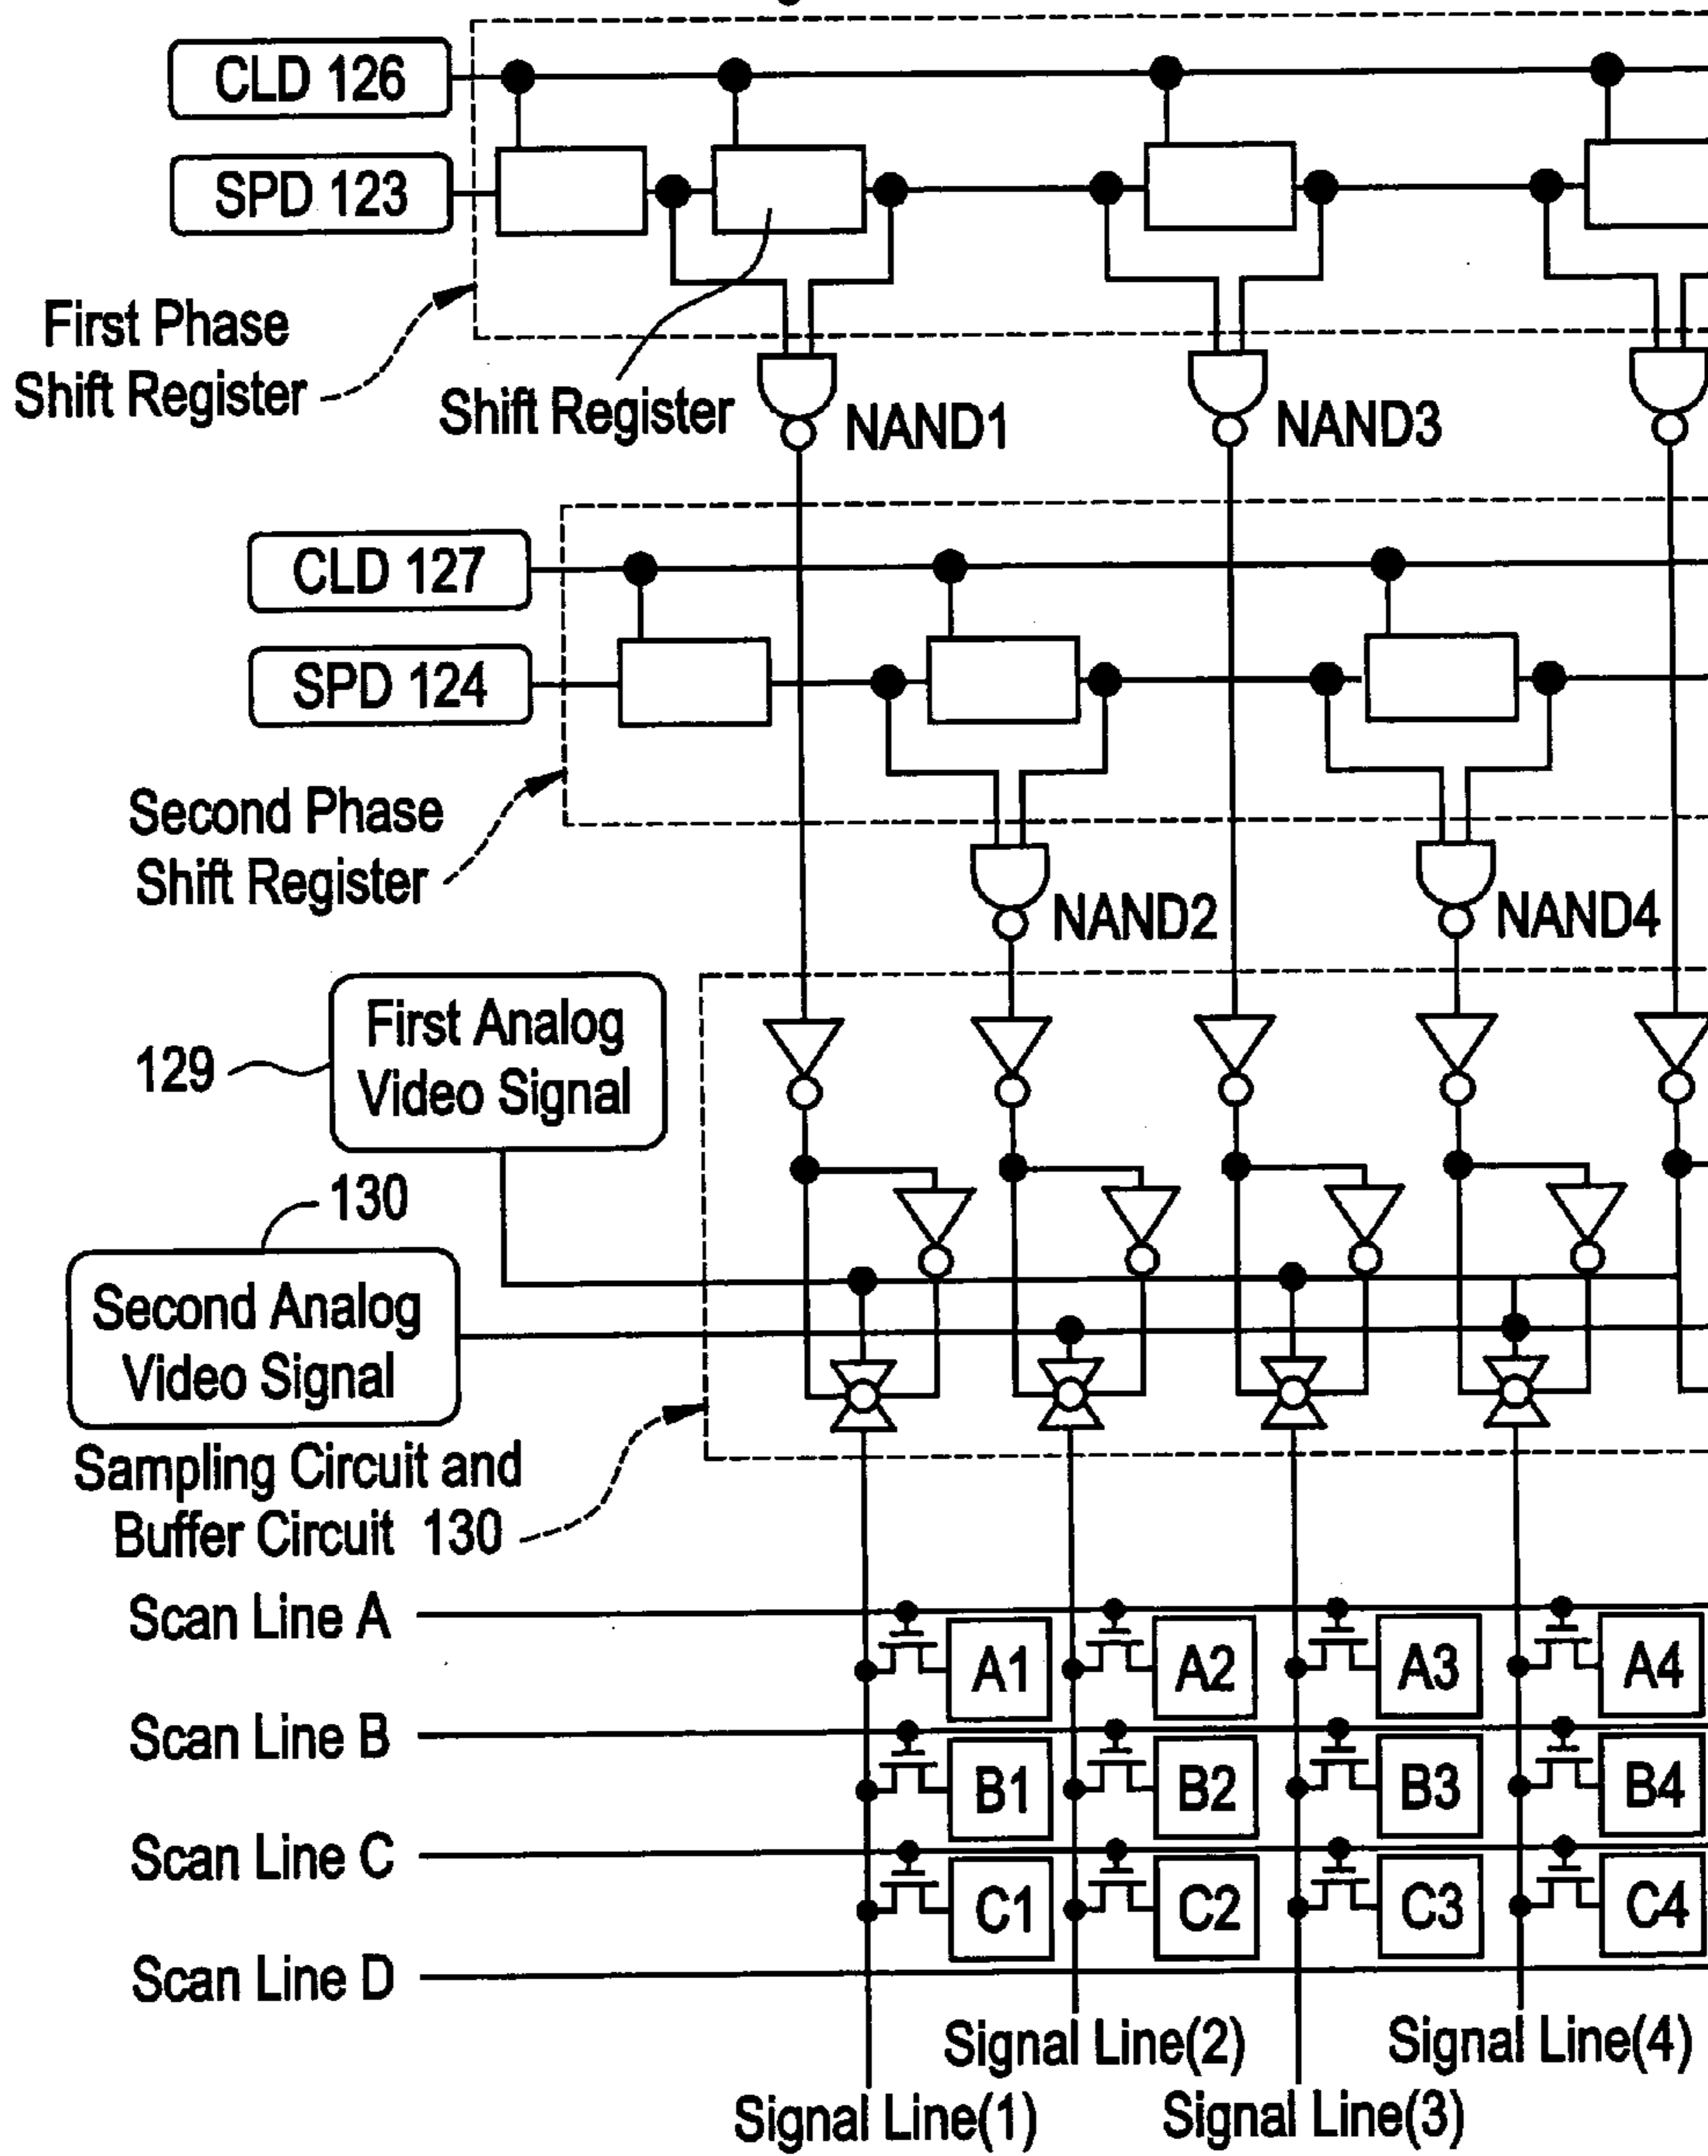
CLD 126
SPD 123
First Phase Shift Register
Shift Register
NAND1
NAND3
CLD 127
SPD 124
Second Phase Shift Register
NAND2
NAND4
129
First Analog Video Signal
130
Second Analog Video Signal
Sampling Circuit and Buffer Circuit 130
Scan Line A
A1
A2
A3
A4
Scan Line B
B1
B2
B3
B4
Scan Line C
C1
C2
C3
C4
Scan Line D
Signal Line(2)
Signal Line(4)
Signal Line(1)
Signal Line(3)